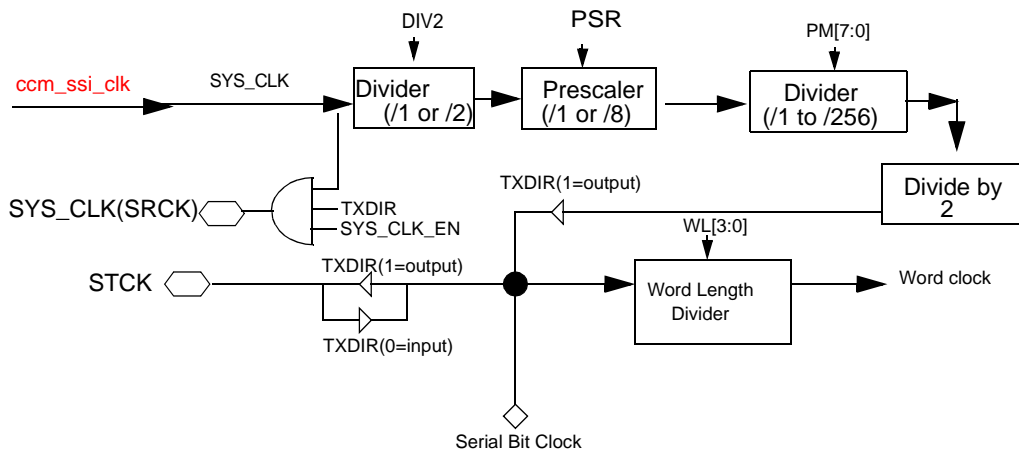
DIV2

PSR

PM[7:0]

ccm_ssi_clk

SYS_CLK

Divider (/1 or /2)

Prescaler (/1 or /8)

Divider (/1 to /256)

TXDIR(1=output)

Divide by 2

SYS_CLK(SRCK)

TXDIR

SYS_CLK_EN

WL[3:0]

STCK

TXDIR(1=output)

Word Length Divider

Word clock

TXDIR(0=input)

Serial Bit Clock